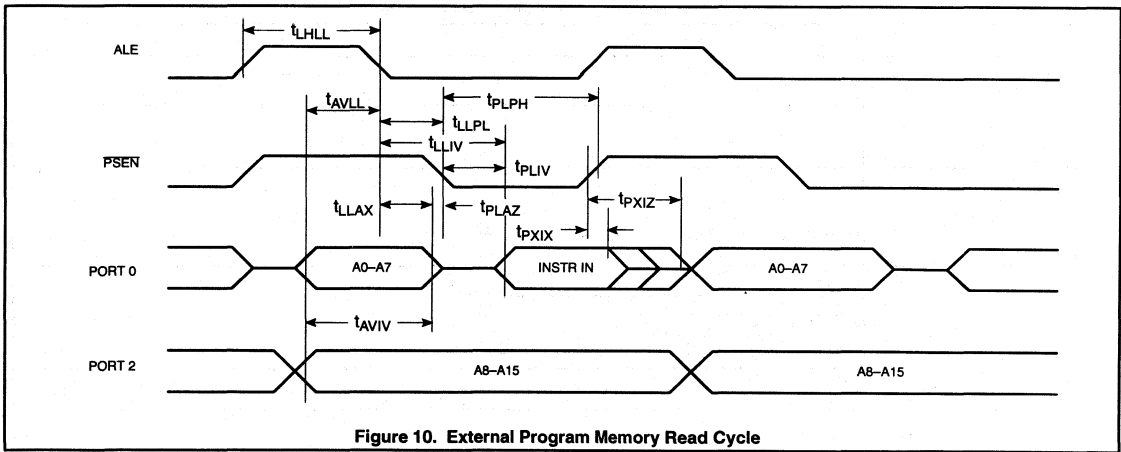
$t_{LHLL}$

ALE

$t_{AVLL}$

$t_{PLPH}$

$t_{LLPL}$

$t_{LLIV}$

$\overline{PSEN}$

$t_{PLIV}$

$t_{LLAX}$

$t_{PLAZ}$

$t_{PXIZ}$

$t_{PXIX}$

PORT 0

A0–A7

INSTR IN

A0–A7

$t_{AVIV}$

PORT 2

A8–A15

A8–A15

Figure 10. External Program Memory Read Cycle